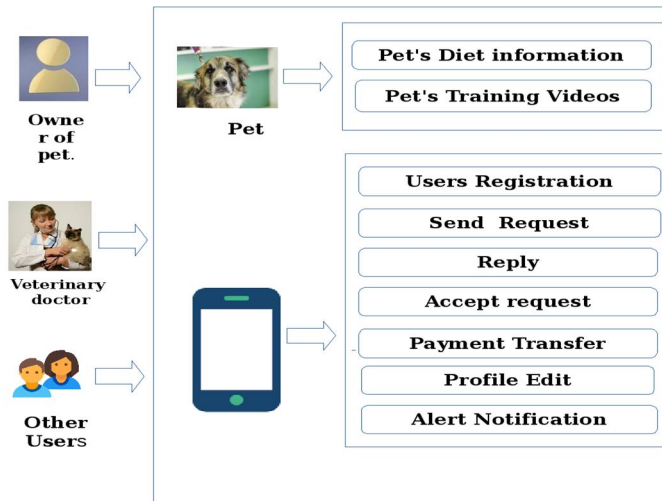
Owne r of pet.

Veterinary doctor

Other Users

Pet

Pet's Diet information

Pet's Training Videos

Users Registration

Send Request

Reply

Accept request

Payment Transfer

Profile Edit

Alert Notification